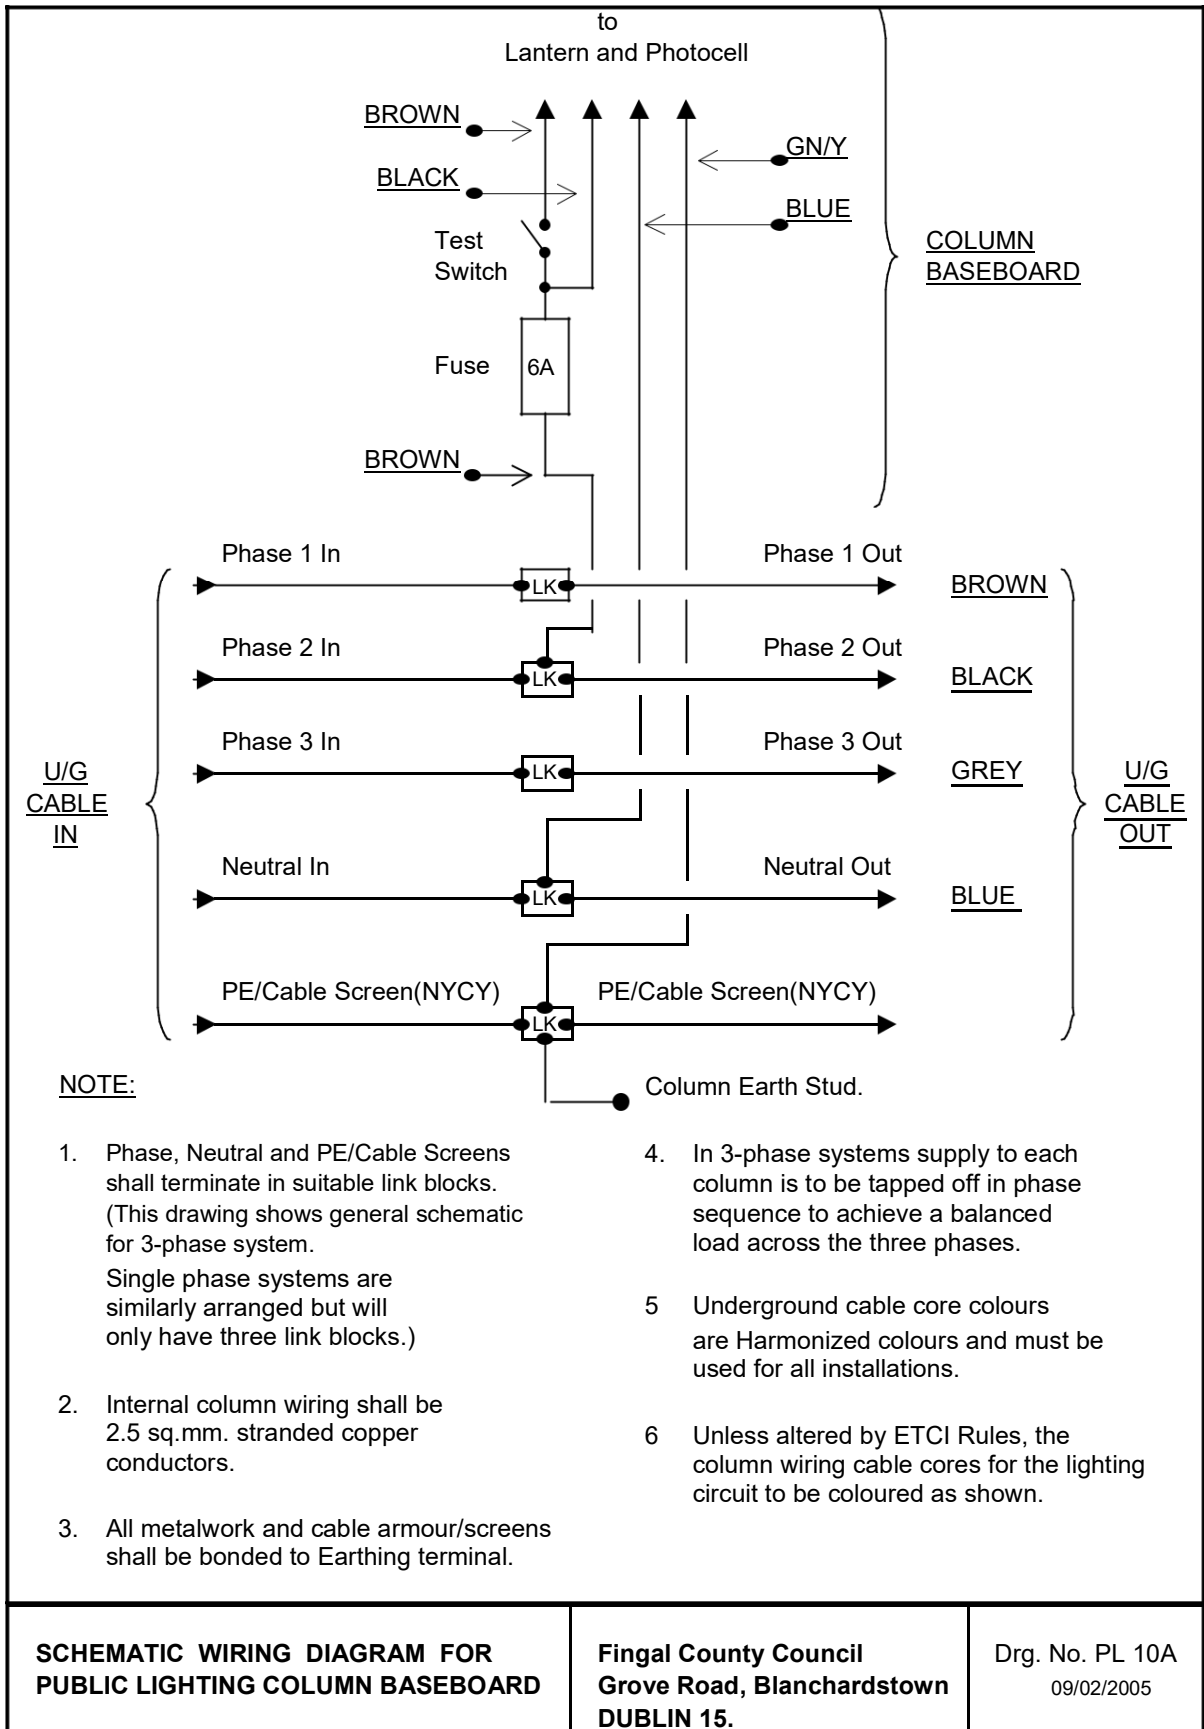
to
Lantern and Photocell

BROWN

BLACK

GN/Y

BLUE

Test
Switch

COLUMN
BASEBOARD

Fuse

6A

BROWN

Phase 1 In

Phase 1 Out

BROWN

LK

Phase 2 In

Phase 2 Out

BLACK

LK

Phase 3 In

Phase 3 Out

GREY

LK

U/G
CABLE
IN

U/G
CABLE
OUT

Neutral In

Neutral Out

BLUE

LK

PE/Cable Screen(NYCY)

PE/Cable Screen(NYCY)

LK

NOTE:

Column Earth Stud.

1. Phase, Neutral and PE/Cable Screens shall terminate in suitable link blocks. (This drawing shows general schematic for 3-phase system.
Single phase systems are similarly arranged but will only have three link blocks.)

2. Internal column wiring shall be 2.5 sq.mm. stranded copper conductors.

3. All metalwork and cable armour/screens shall be bonded to Earthing terminal.

4. In 3-phase systems supply to each column is to be tapped off in phase sequence to achieve a balanced load across the three phases.

5 Underground cable core colours are Harmonized colours and must be used for all installations.

6 Unless altered by ETCI Rules, the column wiring cable cores for the lighting circuit to be coloured as shown.

| SCHEMATIC WIRING DIAGRAM FOR PUBLIC LIGHTING COLUMN BASEBOARD | Fingal County Council Grove Road, Blanchardstown DUBLIN 15. | Drg. No. PL 10A 09/02/2005 |